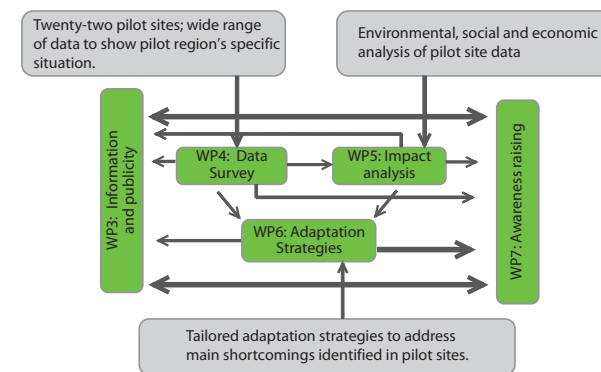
Twenty-two pilot sites; wide range of data to show pilot region's specific situation.

Environmental, social and economic analysis of pilot site data

WP3: Information and publicity

WP4: Data Survey

WP5: Impact analysis

WP6: Adaptation Strategies

WP7: Awareness raising

Tailored adaptation strategies to address main shortcomings identified in pilot sites.